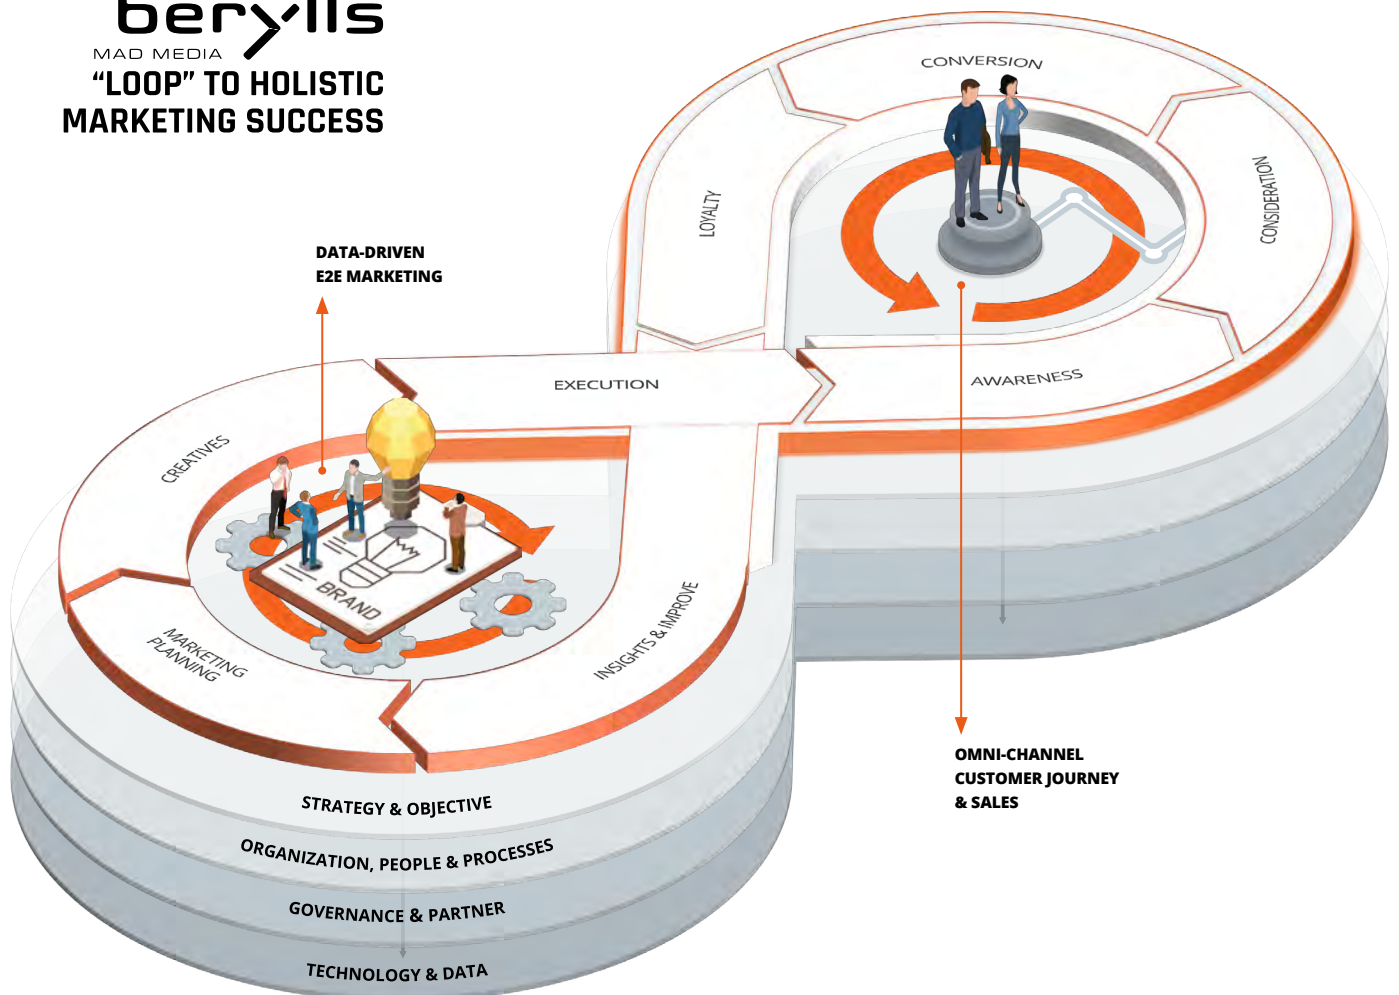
berylls
MAD MEDIA

"LOOP" TO HOLISTIC MARKETING SUCCESS

DATA-DRIVEN
E2E MARKETING

CONVERSION

LOYALTY

CONSIDERATION

AWARENESS

EXECUTION

CREATIVES

BRAND

MARKETING PLANNING

INSIGHTS & IMPROVE

OMNI-CHANNEL
CUSTOMER JOURNEY
& SALES

STRATEGY & OBJECTIVE

ORGANIZATION, PEOPLE & PROCESSES

GOVERNANCE & PARTNER

TECHNOLOGY & DATA